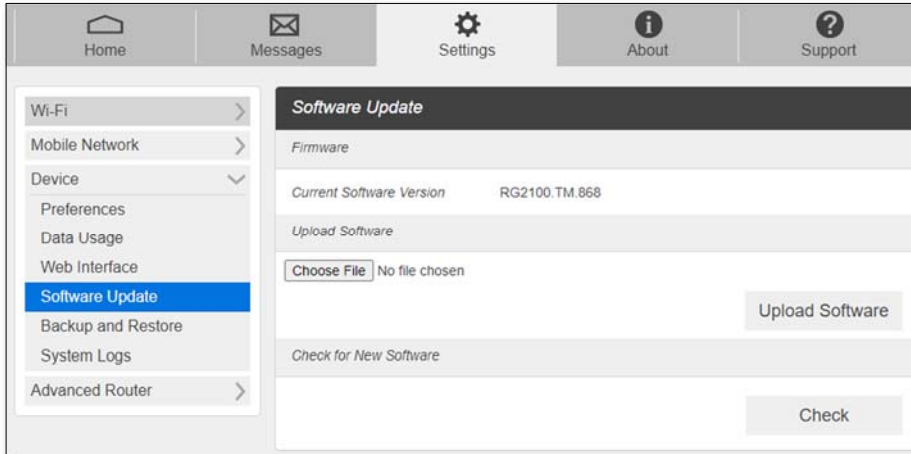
Home
Messages
Settings
About
Support

Wi-Fi
Mobile Network
Device
Preferences
Data Usage
Web Interface
Software Update
Backup and Restore
System Logs
Advanced Router

Software Update
Firmware
Current Software Version RG2100.TM.868
Upload Software
Choose File No file chosen
Upload Software
Check for New Software
Check